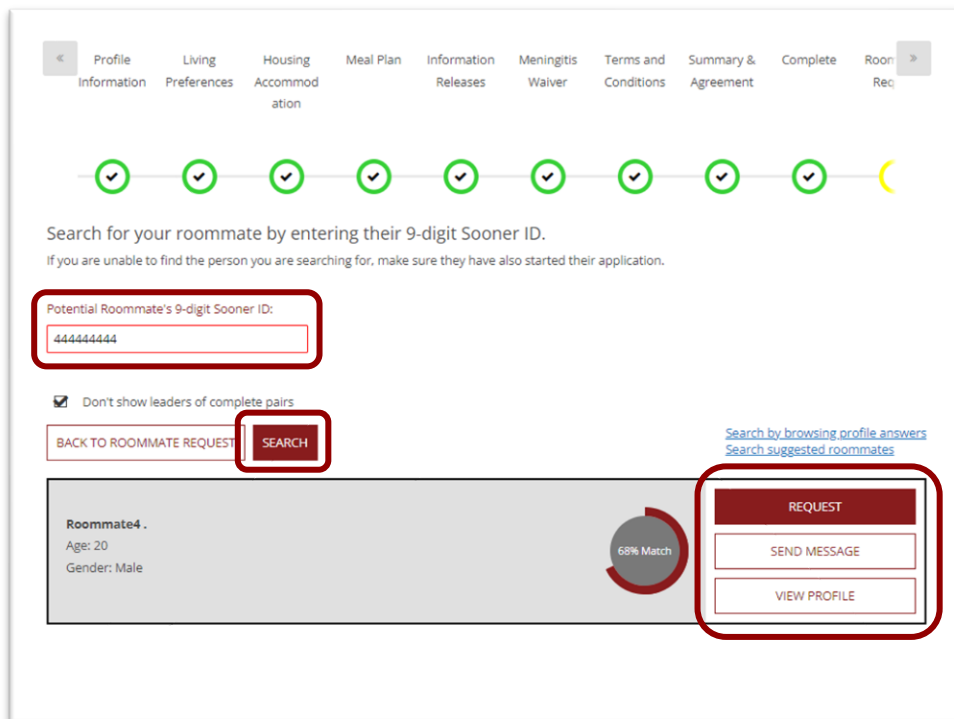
«

Profile Information

Living Preferences

Housing Accommodation

Meal Plan

Information Releases

Meningitis Waiver

Terms and Conditions

Summary & Agreement

Complete

Roon Req

»

Search for your roommate by entering their 9-digit Sooner ID.

If you are unable to find the person you are searching for, make sure they have also started their application.

Potential Roommate's 9-digit Sooner ID:

444444444

Don't show leaders of complete pairs

BACK TO ROOMMATE REQUEST

SEARCH

Search by browsing profile answers

Search suggested roommates

Roommate4 .

Age: 20

Gender: Male

68% Match

REQUEST

SEND MESSAGE

VIEW PROFILE